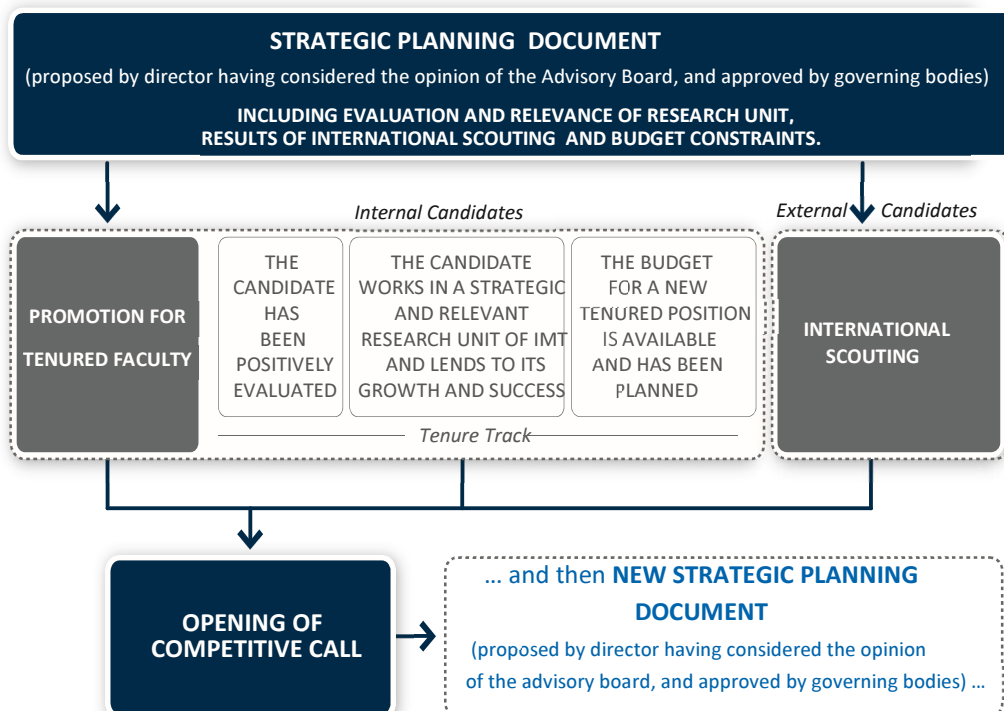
STRATEGIC PLANNING DOCUMENT

(proposed by director having considered the opinion of the Advisory Board, and approved by governing bodies)

INCLUDING EVALUATION AND RELEVANCE OF RESEARCH UNIT, RESULTS OF INTERNATIONAL SCOUTING AND BUDGET CONSTRAINTS.

Internal Candidates

External Candidates

PROMOTION FOR TENURED FACULTY

THE CANDIDATE HAS BEEN POSITIVELY EVALUATED

THE CANDIDATE WORKS IN A STRATEGIC AND RELEVANT RESEARCH UNIT OF IMT AND LENDS TO ITS GROWTH AND SUCCESS

THE BUDGET FOR A NEW TENURED POSITION IS AVAILABLE AND HAS BEEN PLANNED

INTERNATIONAL SCOUTING

Tenure Track

OPENING OF COMPETITIVE CALL

… and then NEW STRATEGIC PLANNING DOCUMENT

(proposed by director having considered the opinion of the advisory board, and approved by governing bodies) …